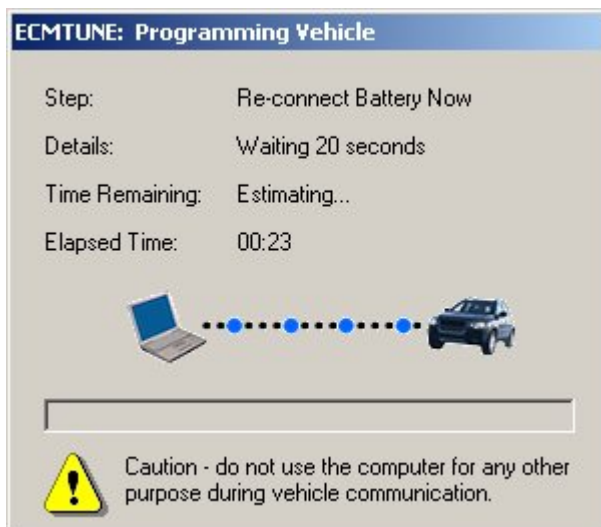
ECMTUNE: Programming Vehicle

Step: Re-connect Battery Now

Details: Waiting 20 seconds

Time Remaining: Estimating...

Elapsed Time: 00:23

Caution - do not use the computer for any other purpose during vehicle communication.